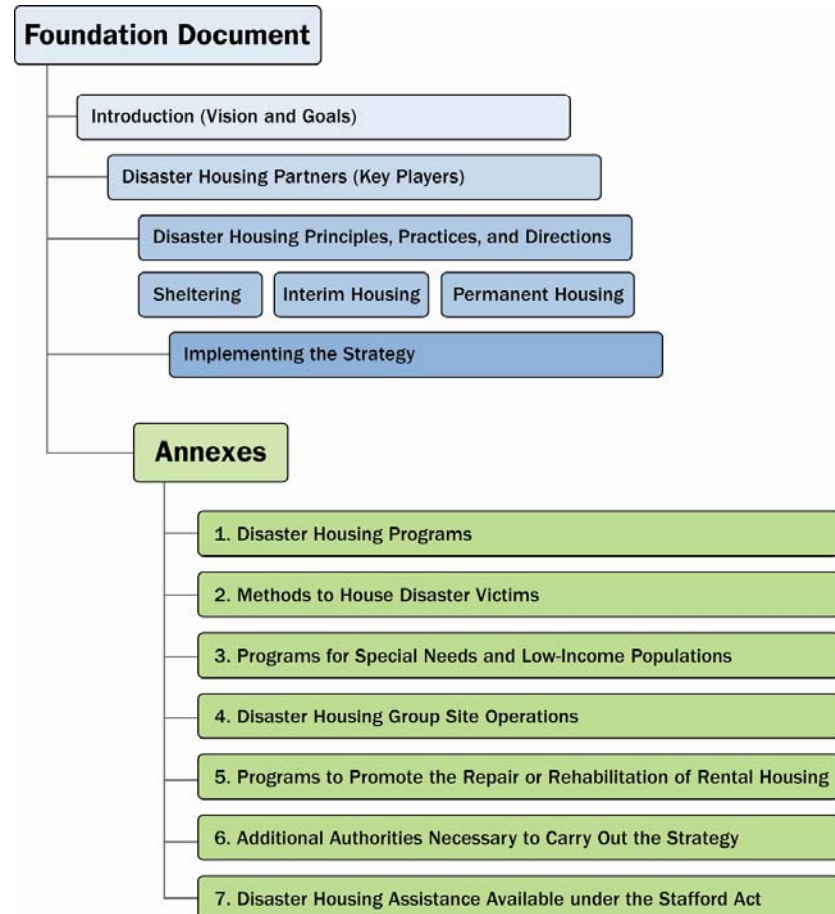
Foundation Document

Introduction (Vision and Goals)

Disaster Housing Partners (Key Players)

Disaster Housing Principles, Practices, and Directions

Sheltering

Interim Housing

Permanent Housing

Implementing the Strategy

Annexes

1. Disaster Housing Programs

2. Methods to House Disaster Victims

3. Programs for Special Needs and Low-Income Populations

4. Disaster Housing Group Site Operations

5. Programs to Promote the Repair or Rehabilitation of Rental Housing

6. Additional Authorities Necessary to Carry Out the Strategy

7. Disaster Housing Assistance Available under the Stafford Act